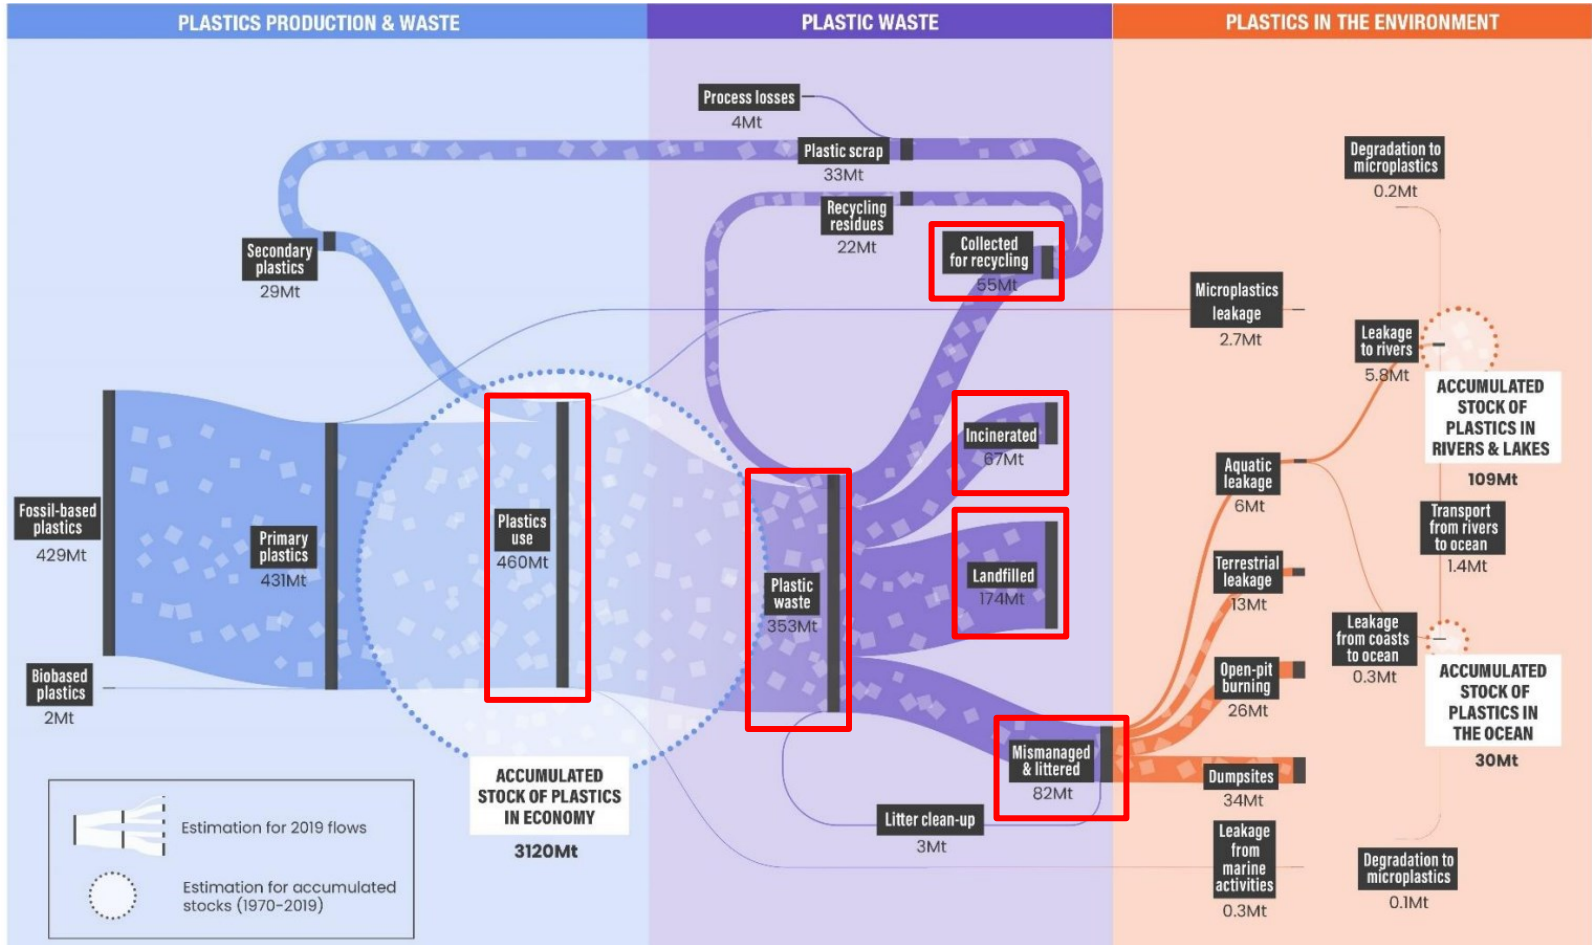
PLASTICS PRODUCTION & WASTE

PLASTIC WASTE

PLASTICS IN THE ENVIRONMENT

Process losses
4Mt

Plastic scrap
33Mt

Recycling residues
22Mt

Collected for recycling
55Mt

Secondary plastics
29Mt

Degradation to microplastics
0.2Mt

Microplastics leakage
2.7Mt

Leakage to rivers
5.8Mt

ACCUMULATED STOCK OF PLASTICS IN RIVERS & LAKES
109Mt

Fossil-based plastics
429Mt

Primary plastics
431Mt

Plastics use
460Mt

Plastic waste
353Mt

Incinerated
67Mt

Landfilled
174Mt

Aquatic leakage
6Mt

Transport from rivers to ocean
1.4Mt

Terrestrial leakage
13Mt

Leakage from coasts to ocean
0.3Mt

Open-pit burning
26Mt

ACCUMULATED STOCK OF PLASTICS IN THE OCEAN
30Mt

Biobased plastics
2Mt

Mismanaged & littered
82Mt

Dumpsites
34Mt

ACCUMULATED STOCK OF PLASTICS IN ECONOMY
3120Mt

Litter clean-up
3Mt

Leakage from marine activities
0.3Mt

Degradation to microplastics
0.1Mt

Estimation for 2019 flows

Estimation for accumulated stocks (1970-2019)